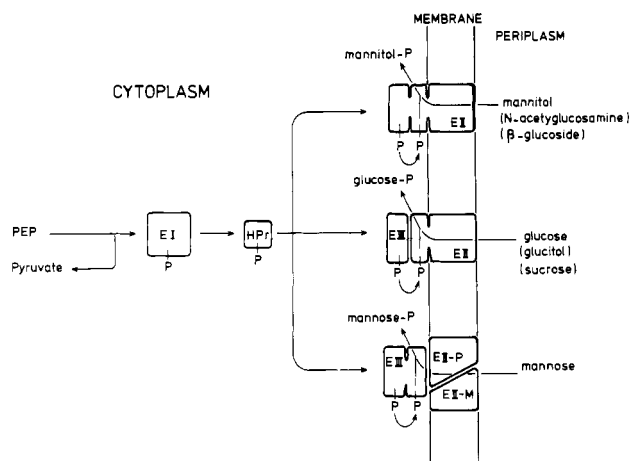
MEMBRANE

PERIPLASM

CYTOPLASM

mannitol-P

mannitol (N-acetylglucosamine) (β-glucoside)

EII

P P

glucose-P

EIII

EII

glucose (glucitol) (sucrose)

P P

PEP

EI

P

HPr

P

Pyruvate

mannose-P

EIII

EII-P

mannose

EII-M

P P